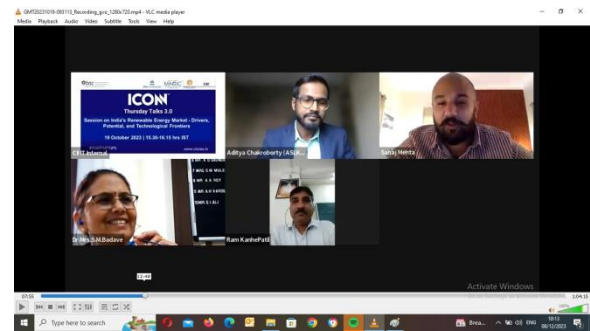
GMT20231019-093113_Recording_gvo_1280x720.mp4 - VLC media player
Media Playback Audio Video Subtitle Tools View Help

ICON
Thursday Talks 3.0
Session on India's Renewable Energy Market - Drivers, Potential, and Technological Frontiers
19 October 2023 | 15.30-16.15 hrs IST

CII Internal
Aditya Chakraborty | ASK...
Sahaj Mehta
Dr Mrs S.M.Badave
Ram KanhePatil

12:44

Activate Windows
Go to Settings to activate Windows.

07:55
1:04:15

Type here to search
Brea...
ENG